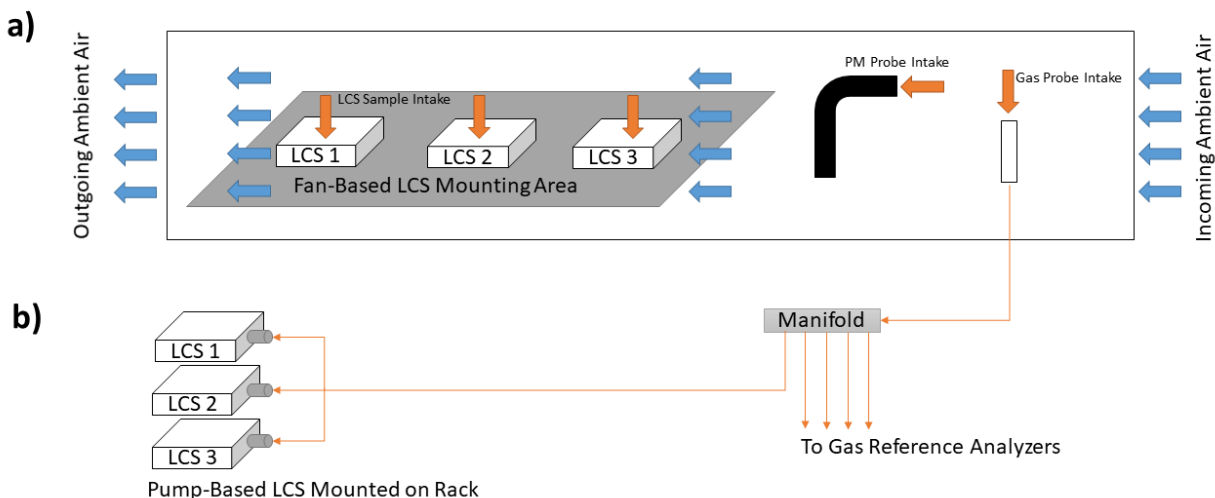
a)

Outgoing Ambient Air

LCS Sample Intake

LCS 1

LCS 2

LCS 3

Fan-Based LCS Mounting Area

PM Probe Intake

Gas Probe Intake

Incoming Ambient Air

b)

Manifold

LCS 1

LCS 2

LCS 3

To Gas Reference Analyzers

Pump-Based LCS Mounted on Rack